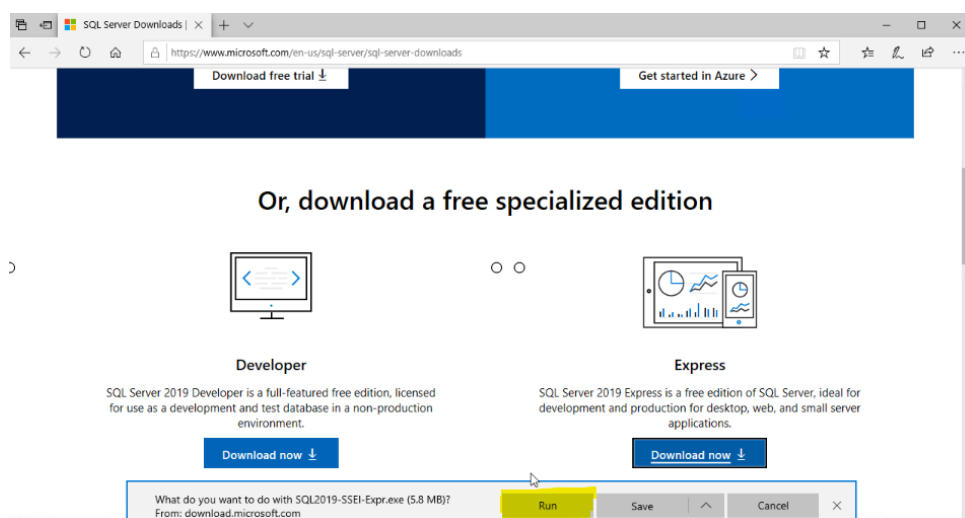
SQL Server Downloads |

https://www.microsoft.com/en-us/sql-server/sql-server-downloads

Download free trial

Get started in Azure

Or, download a free specialized edition

Developer

SQL Server 2019 Developer is a full-featured free edition, licensed for use as a development and test database in a non-production environment.

Download now

Express

SQL Server 2019 Express is a free edition of SQL Server, ideal for development and production for desktop, web, and small server applications.

Download now

What do you want to do with SQL2019-SSEI-Expr.exe (5.8 MB)?
From: download.microsoft.com

Run

Save

Cancel